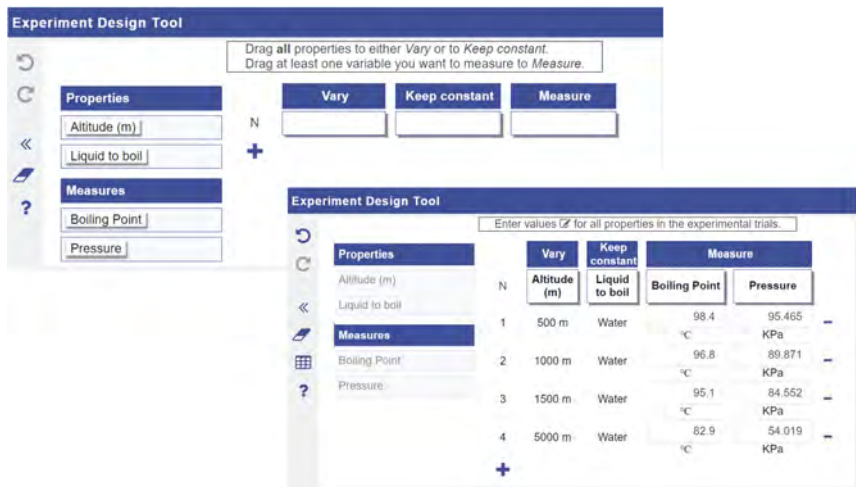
Experiment Design Tool

Drag **all** properties to either *Vary* or to *Keep constant*. Drag at least one variable you want to measure to *Measure*.

Properties
Altitude (m)
Liquid to boil

Measures
Boiling Point
Pressure

| N | Vary | Keep constant | Measure |
|---|---|---|---|
| | | | |

+

Experiment Design Tool

Enter values for all properties in the experimental trials.

Properties
Altitude (m)
Liquid to boil

Measures
Boiling Point
Pressure

| N | Vary: Altitude (m) | Keep constant: Liquid to boil | Measure: Boiling Point | Measure: Pressure |
|---|---|---|---|---|
| 1 | 500 m | Water | 98.4 °C | 95.465 KPa |
| 2 | 1000 m | Water | 96.8 °C | 89.871 KPa |
| 3 | 1500 m | Water | 95.1 °C | 84.552 KPa |
| 4 | 5000 m | Water | 82.9 °C | 54.019 KPa |

+